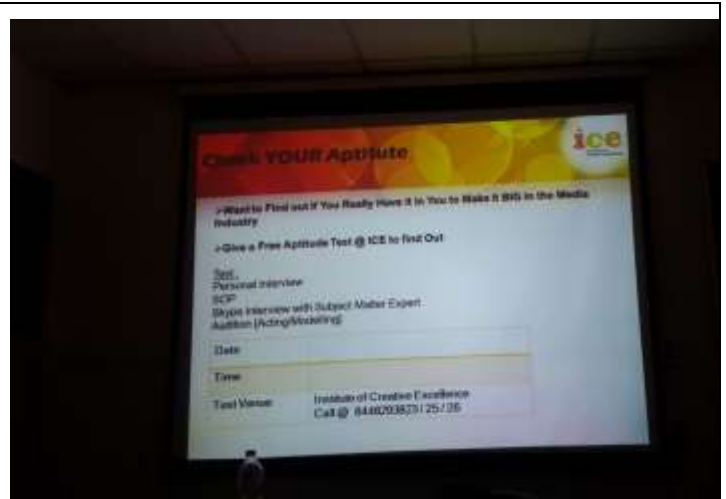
ice

Check YOUR Aptitude

>Want to Find out if You Really Have it in You to Make it BIG in the Media Industry

>Give a Free Aptitude Test @ ICE to find Out

Test
Personal Interview
SOP
Skype Interview with Subject Matter Expert
Audition (Acting/Modeling)

| Date | |
|---|---|
| Time | |
| Test Venue | Institute of Creative Excellence Call @ 8448203823 / 25 / 26 |